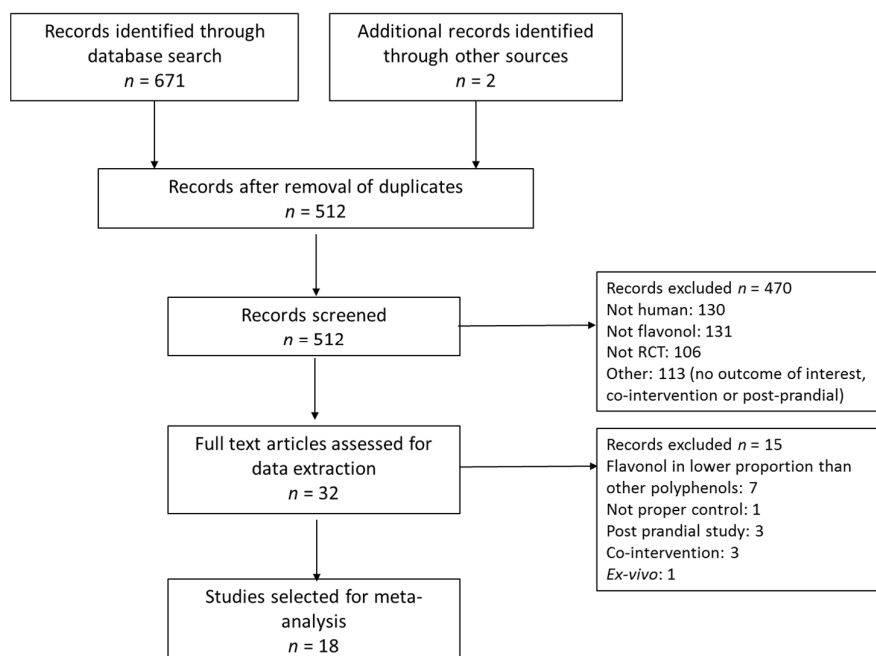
Records identified through database search
$n$ = 671

Additional records identified through other sources
$n$ = 2

Records after removal of duplicates
$n$ = 512

Records screened
$n$ = 512

Records excluded $n$ = 470
Not human: 130
Not flavonol: 131
Not RCT: 106
Other: 113 (no outcome of interest, co-intervention or post-prandial)

Full text articles assessed for data extraction
$n$ = 32

Records excluded $n$ = 15
Flavonol in lower proportion than other polyphenols: 7
Not proper control: 1
Post prandial study: 3
Co-intervention: 3
Ex-vivo: 1

Studies selected for meta-analysis
$n$ = 18